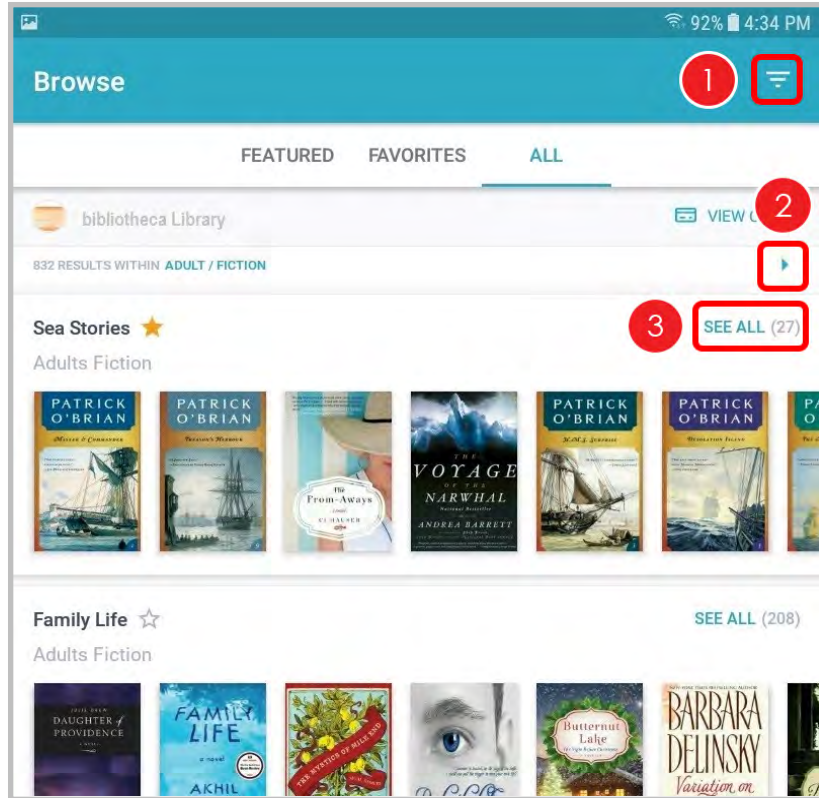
92% 4:34 PM

Browse

1

FEATURED FAVORITES ALL

bibliotheca Library

VIEW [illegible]

2

832 RESULTS WITHIN ADULT / FICTION

Sea Stories

3

SEE ALL (27)

Adults Fiction

PATRICK O'BRIAN

PATRICK O'BRIAN

The From-Aways

THE VOYAGE OF THE NARWHAL

ANDREA BARRETT

PATRICK O'BRIAN

PATRICK O'BRIAN

Family Life

SEE ALL (208)

Adults Fiction

DAUGHTER of PROVIDENCE

FAMILY LIFE

AKHIL

THE MYSTICS OF MILE END

Butternut Lake

BARBARA DELINSKY

Variation on